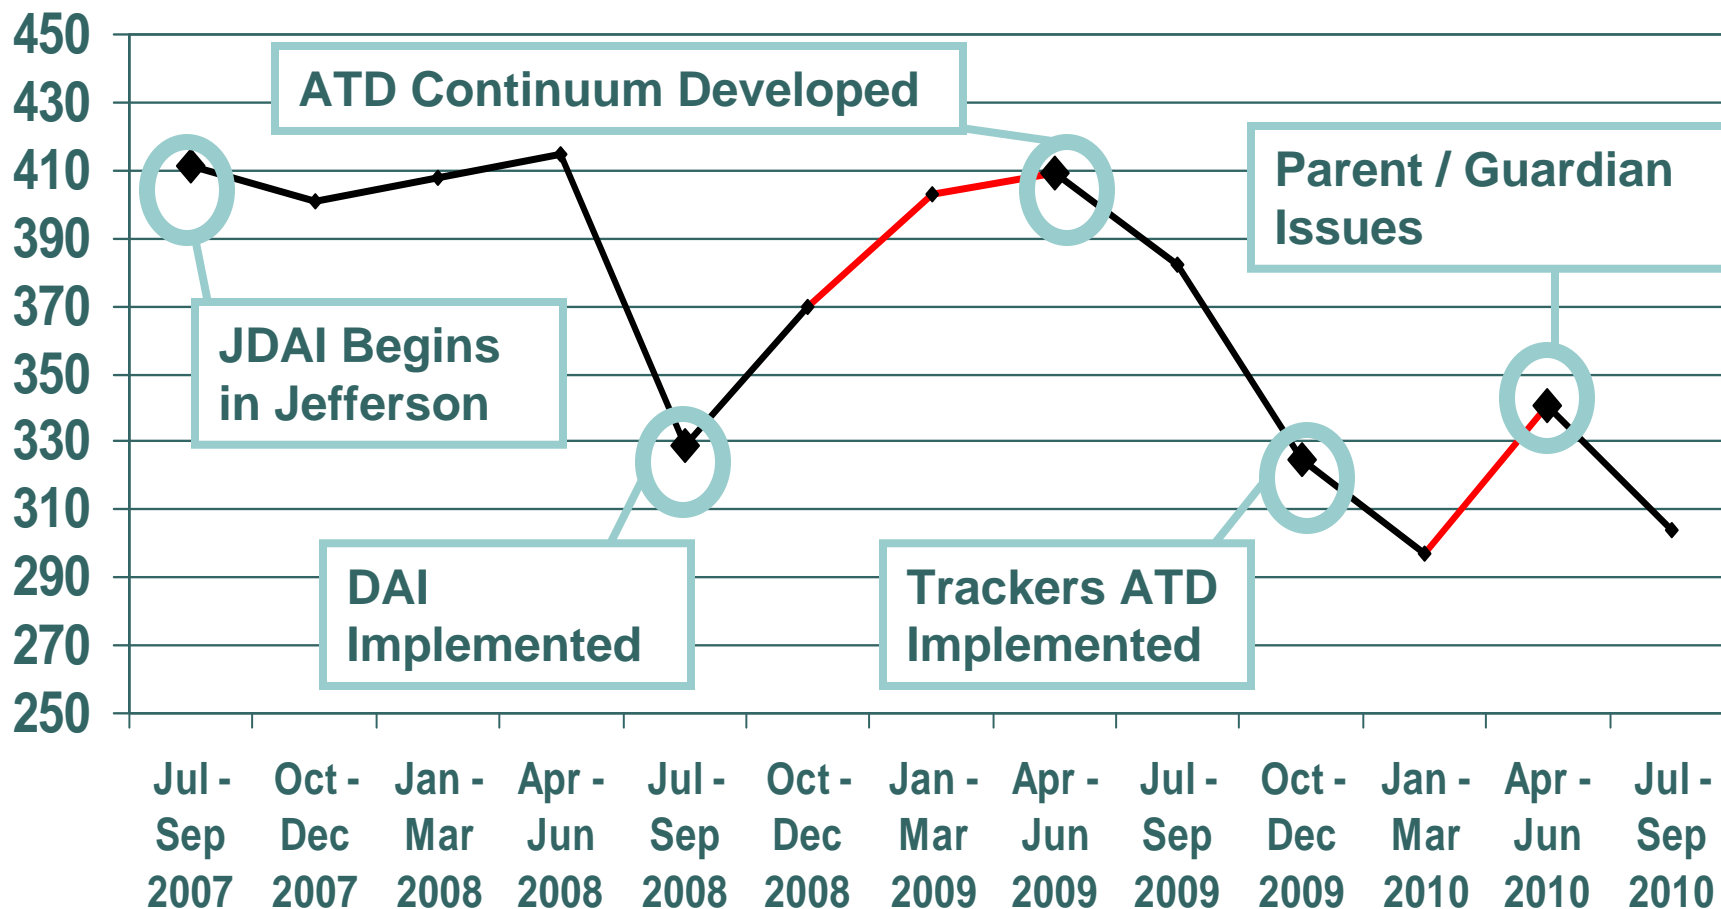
450
430
410
390
370
350
330
310
290
270
250

ATD Continuum Developed

Parent / Guardian Issues

JDAI Begins in Jefferson

DAI Implemented

Trackers ATD Implemented

Jul - Sep 2007
Oct - Dec 2007
Jan - Mar 2008
Apr - Jun 2008
Jul - Sep 2008
Oct - Dec 2008
Jan - Mar 2009
Apr - Jun 2009
Jul - Sep 2009
Oct - Dec 2009
Jan - Mar 2010
Apr - Jun 2010
Jul - Sep 2010